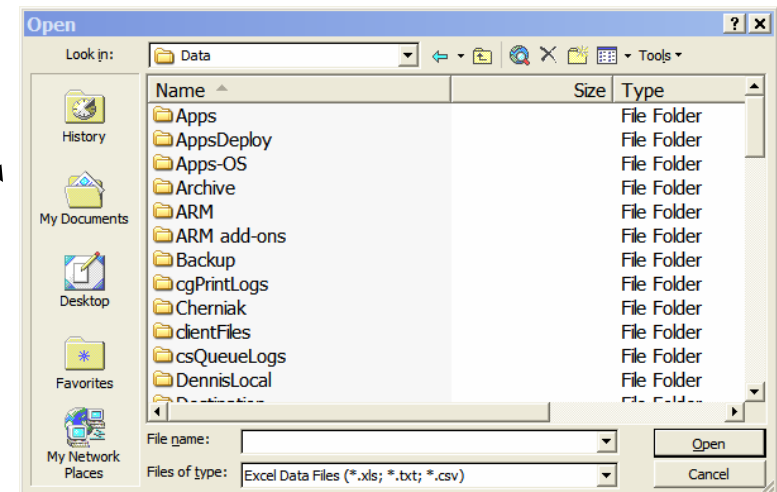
Open

?
X

Look in: Data

Tools

History

My Documents

Desktop

Favorites

My Network Places

| Name | Size | Type |
|---|---|---|
| Apps | | File Folder |
| AppsDeploy | | File Folder |
| Apps-OS | | File Folder |
| Archive | | File Folder |
| ARM | | File Folder |
| ARM add-ons | | File Folder |
| Backup | | File Folder |
| cgPrintLogs | | File Folder |
| Cherniak | | File Folder |
| clientFiles | | File Folder |
| csQueueLogs | | File Folder |
| DennisLocal | | File Folder |
| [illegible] | | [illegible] |

File name:

Open

Files of type: Excel Data Files (*.xls; *.txt; *.csv)

Cancel